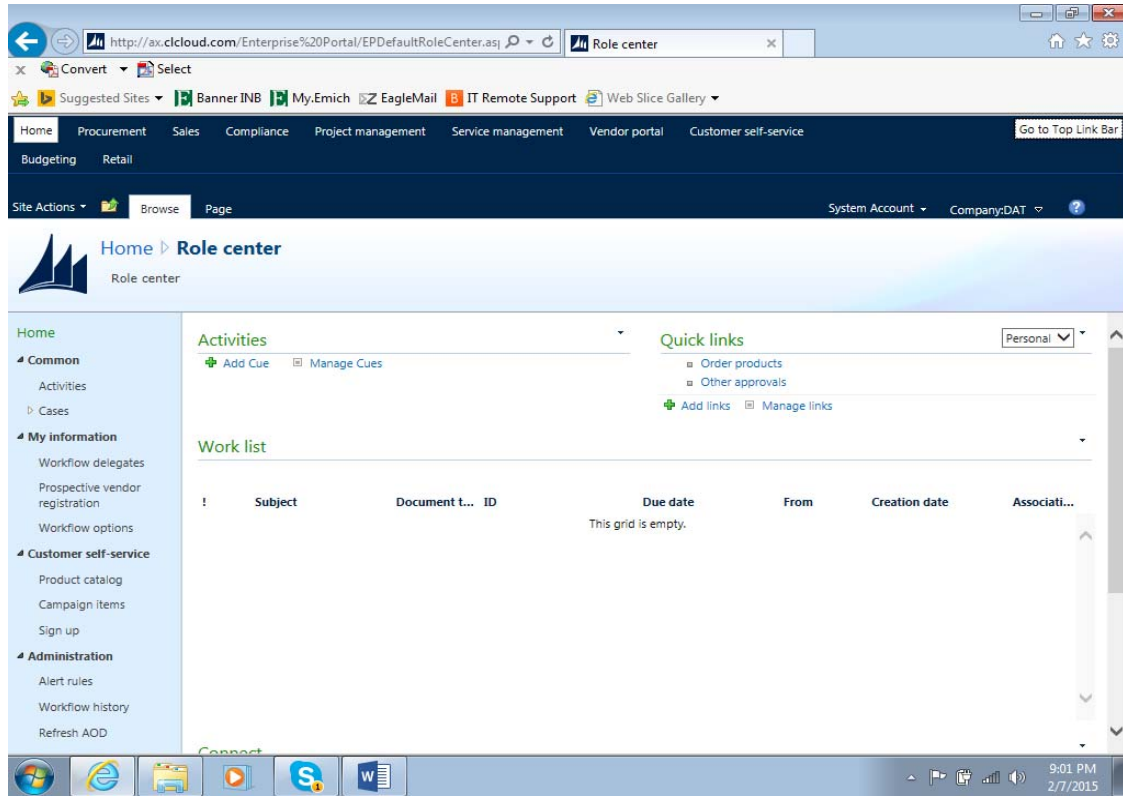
http://ax.clcloud.com/Enterprise%20Portal/EPDefaultRoleCenter.as| Role center

Convert Select

Suggested Sites Banner INB My.Emich EagleMail IT Remote Support Web Slice Gallery

Home Procurement Sales Compliance Project management Service management Vendor portal Customer self-service Go to Top Link Bar

Budgeting Retail

Site Actions Browse Page System Account Company:DAT

Home ▷ Role center

Role center

Home

Common

Activities

Cases

My information

Workflow delegates

Prospective vendor registration

Workflow options

Customer self-service

Product catalog

Campaign items

Sign up

Administration

Alert rules

Workflow history

Refresh AOD

Activities

Add Cue Manage Cues

Quick links

Personal

Order products

Other approvals

Add links Manage links

Work list

| ! | Subject | Document t... | ID | Due date | From | Creation date | Associati... |
|---|---|---|---|---|---|---|---|

This grid is empty.

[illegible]

9:01 PM
2/7/2015